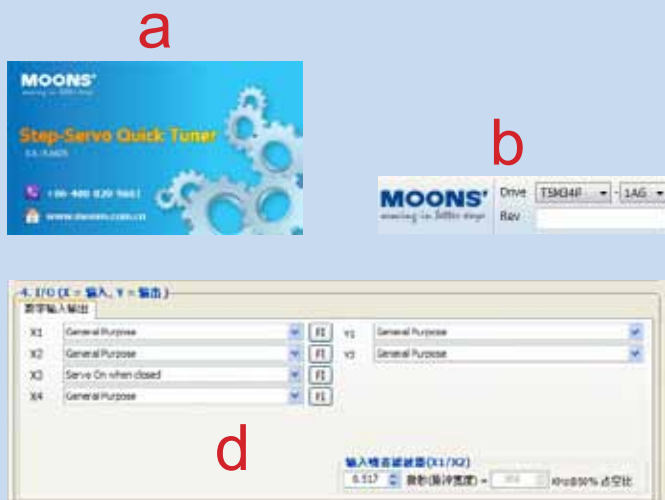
a

MOONS'
moving in better ways

Step-Servo Quick Tuner

+86-400 820 9661
www.moons.com.cn

b

MOONS'
moving in better ways
Drive TSM34P - 1AG
Rev

4. I/O (X = 输入, Y = 输出)
数字输入输出

X1 General Purpose FI
X2 General Purpose FI
X3 Servo On when closed FI
X4 General Purpose FI
Y1 General Purpose
Y2 General Purpose

d

输入噪音滤波器(X1/X2)
0.517 微秒(脉冲宽度) = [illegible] KHz@50% 占空比